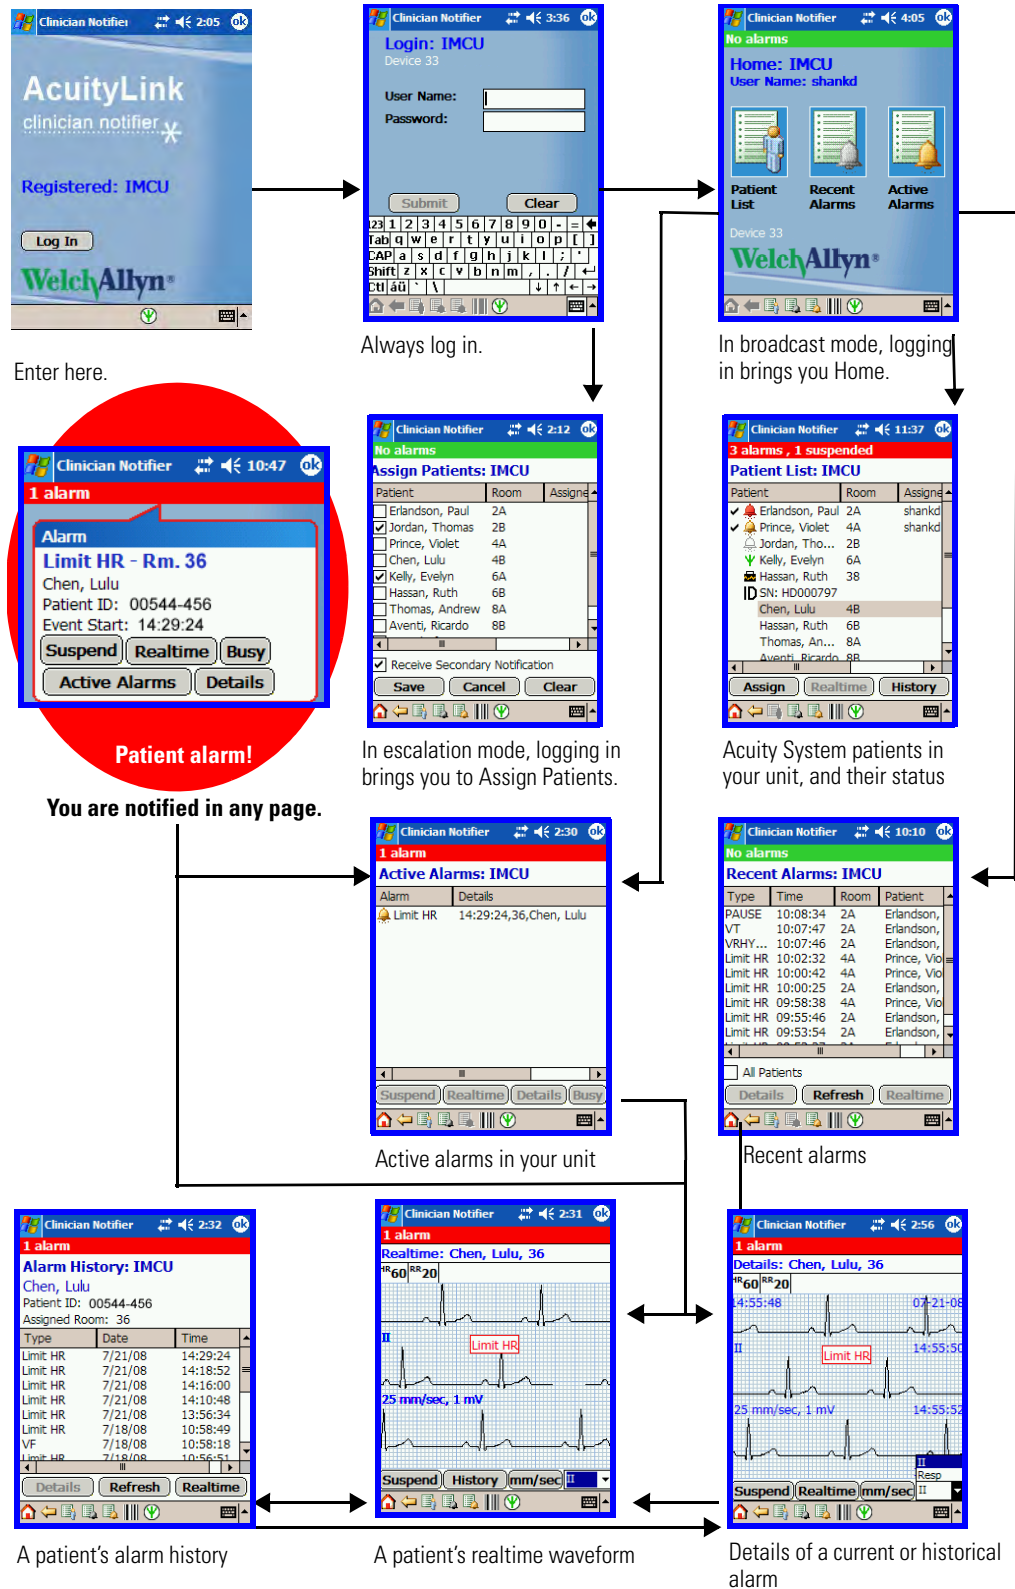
Clinician Notifier 2:05 ok

AcuityLink

clinician notifier

Registered: IMCU

Log In

Welch Allyn

Enter here.

Clinician Notifier 3:36 ok

Login: IMCU

Device 33

User Name:

Password:

Submit

Clear

123 1 2 3 4 5 6 7 8 9 0 - =

Tab q w e r t y u i o p [ ]

CAP a s d f g h j k l ; '

Shift z x c v b n m , . /

Ctl áü ` \

Always log in.

Clinician Notifier 4:05 ok

No alarms

Home: IMCU

User Name: shankd

Patient List

Recent Alarms

Active Alarms

Device 33

Welch Allyn

In broadcast mode, logging in brings you Home.

Clinician Notifier 10:47 ok

1 alarm

Alarm

Limit HR - Rm. 36

Chen, Lulu

Patient ID: 00544-456

Event Start: 14:29:24

Suspend

Realtime

Busy

Active Alarms

Details

Patient alarm!

You are notified in any page.

Clinician Notifier 2:12 ok

No alarms

Assign Patients: IMCU

| Patient | Room | Assigne |
|---|---|---|
| Erlandson, Paul | 2A | |
| Jordan, Thomas | 2B | |
| Prince, Violet | 4A | |
| Chen, Lulu | 4B | |
| Kelly, Evelyn | 6A | |
| Hassan, Ruth | 6B | |
| Thomas, Andrew | 8A | |
| Aventi, Ricardo | 8B | |

Receive Secondary Notification

Save

Cancel

Clear

In escalation mode, logging in brings you to Assign Patients.

Clinician Notifier 11:37 ok

3 alarms , 1 suspended

Patient List: IMCU

| Patient | Room | Assigne |
|---|---|---|
| Erlandson, Paul | 2A | shankd |
| Prince, Violet | 4A | shankd |
| Jordan, Tho... | 2B | |
| Kelly, Evelyn | 6A | |
| Hassan, Ruth | 38 | |
| SN: HD000797 | | |
| Chen, Lulu | 4B | |
| Hassan, Ruth | 6B | |
| Thomas, An... | 8A | |
| Aventi, Ricardo | 8B | |

Assign

Realtime

History

Acuity System patients in your unit, and their status

Clinician Notifier 2:30 ok

1 alarm

Active Alarms: IMCU

| Alarm | Details |
|---|---|
| Limit HR | 14:29:24,36,Chen, Lulu |

Suspend

Realtime

Details

Busy

Active alarms in your unit

Clinician Notifier 10:10 ok

No alarms

Recent Alarms: IMCU

| Type | Time | Room | Patient |
|---|---|---|---|
| PAUSE | 10:08:34 | 2A | Erlandson, |
| VT | 10:07:47 | 2A | Erlandson, |
| VRHY... | 10:07:46 | 2A | Erlandson, |
| Limit HR | 10:02:32 | 4A | Prince, Vio |
| Limit HR | 10:00:42 | 4A | Prince, Vio |
| Limit HR | 10:00:25 | 2A | Erlandson, |
| Limit HR | 09:58:38 | 4A | Prince, Vio |
| Limit HR | 09:55:46 | 2A | Erlandson, |
| Limit HR | 09:53:54 | 2A | Erlandson, |

All Patients

Details

Refresh

Realtime

Recent alarms

Clinician Notifier 2:32 ok

1 alarm

Alarm History: IMCU

Chen, Lulu

Patient ID: 00544-456

Assigned Room: 36

| Type | Date | Time |
|---|---|---|
| Limit HR | 7/21/08 | 14:29:24 |
| Limit HR | 7/21/08 | 14:18:52 |
| Limit HR | 7/21/08 | 14:16:00 |
| Limit HR | 7/21/08 | 14:10:48 |
| Limit HR | 7/21/08 | 13:56:34 |
| Limit HR | 7/18/08 | 10:58:49 |
| VF | 7/18/08 | 10:58:18 |

Details

Refresh

Realtime

A patient's alarm history

Clinician Notifier 2:31 ok

1 alarm

Realtime: Chen, Lulu, 36

HR 60 RR 20

II

Limit HR

25 mm/sec, 1 mV

Suspend

History

mm/sec

II

A patient's realtime waveform

Clinician Notifier 2:56 ok

1 alarm

Details: Chen, Lulu, 36

HR 60 RR 20

14:55:48

07-21-08

II

Limit HR

14:55:50

25 mm/sec, 1 mV

14:55:52

II

Resp

Suspend

Realtime

mm/sec

II

Details of a current or historical alarm